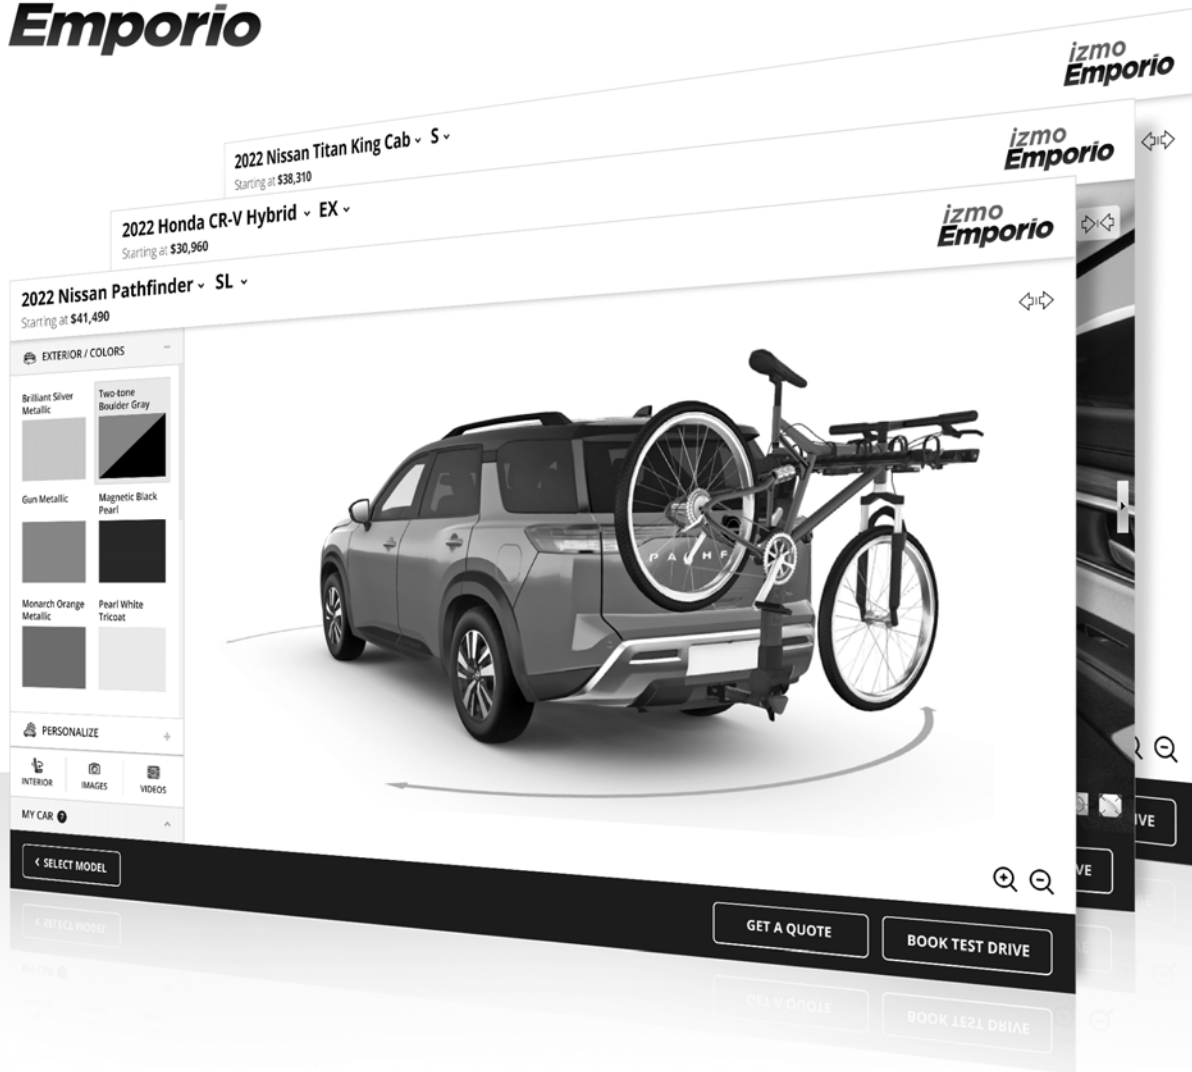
Emporio

izmo Emporio

2022 Nissan Titan King Cab ˅ S ˅
Starting at $38,310

izmo Emporio

2022 Honda CR-V Hybrid ˅ EX ˅
Starting at $30,960

izmo Emporio

2022 Nissan Pathfinder ˅ SL ˅
Starting at $41,490

EXTERIOR / COLORS

Brilliant Silver Metallic

Two-tone Boulder Gray

Gun Metallic

Magnetic Black Pearl

Monarch Orange Metallic

Pearl White Tricoat

PERSONALIZE

INTERIOR

IMAGES

VIDEOS

MY CAR

‹ SELECT MODEL

GET A QUOTE

BOOK TEST DRIVE

VE

IVE